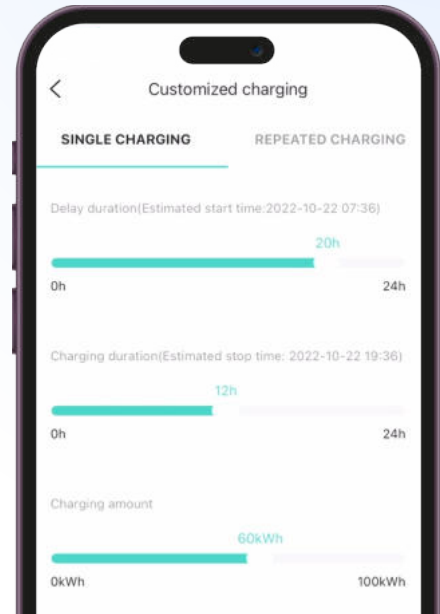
<

Customized charging

SINGLE CHARGING

REPEATED CHARGING

Delay duration(Estimated start time:2022-10-22 07:36)

20h

0h

24h

Charging duration(Estimated stop time: 2022-10-22 19:36)

12h

0h

24h

Charging amount

60kWh

0kWh

100kWh